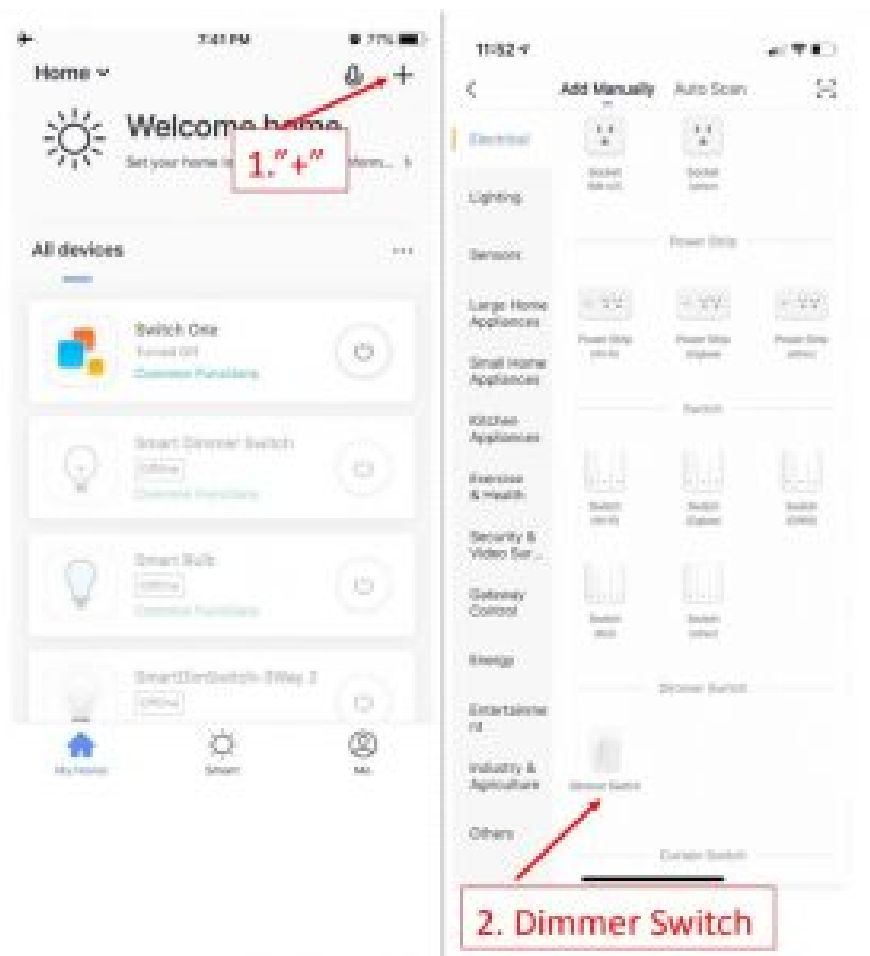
7:41 PM
77%

Home
+

Welcome home
Set your home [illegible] form...

1."+"

All devices
...

Switch One
Turned Off
Common Functions

Smart Dimmer Switch
Offline
Common Functions

Smart Bulb
Offline
Common Functions

SmartDimSwitch-3Way 2
Offline

My Home
Smart
Me

11:52

Add Manually
Auto Scan

Electrical
Lighting
Sensors
Large Home Appliances
Small Home Appliances
Kitchen Appliances
Exercise & Health
Security & Video Sur...
Gateway Control
Energy
Entertainment
Industry & Agriculture
Others

Socket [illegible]
Socket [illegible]

Power Strip

Power Strip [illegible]
Power Strip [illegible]
Power Strip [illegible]

Switch

Switch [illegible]
Switch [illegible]
Switch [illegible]
Switch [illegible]
Switch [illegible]

Dimmer Switch

Dimmer Switch

Curtain Switch

2. Dimmer Switch